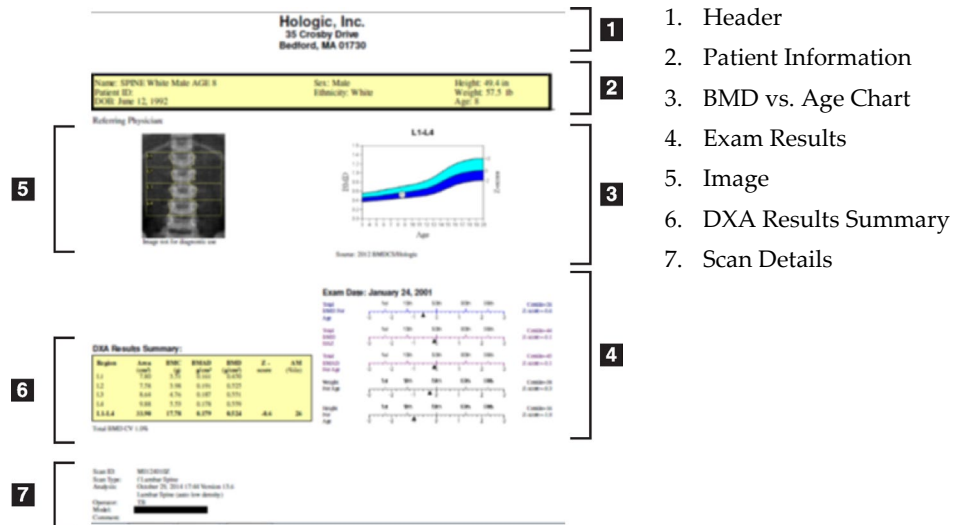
Hologic, Inc.
35 Crosby Drive
Bedford, MA 01730

Name: SPINE White Male AGE 8
Patient ID:
DOB: June 12, 1992

Sex: Male
Ethnicity: White

Height: 49.4 in
Weight: 57.5 lb
Age: 8

Referring Physician:

Image not for diagnostic use

L1-L4

BMD

Age

Z-score

Source: 2012 BMDCS/Hologic

Exam Date: January 24, 2001

DXA Results Summary:

| Region | Area (cm²) | BMC (g) | BMAD (g/cm³) | BMD (g/cm²) | Z - score | AM (%Ile) |
|---|---|---|---|---|---|---|
| L1 | 7.83 | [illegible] | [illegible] | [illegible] | | |
| L2 | 7.78 | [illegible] | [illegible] | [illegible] | | |
| L3 | 8.64 | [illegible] | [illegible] | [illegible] | | |
| L4 | 8.88 | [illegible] | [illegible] | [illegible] | | |
| L1-L4 | 33.96 | 17.76 | 0.179 | 0.524 | -0.6 | 26 |

Total BMD CV 1.0%

Scan ID:
Scan Type:
Analysis:
Operator:
Model:
Comment:

1. Header
2. Patient Information
3. BMD vs. Age Chart
4. Exam Results
5. Image
6. DXA Results Summary
7. Scan Details

1
2
3
4
5
6
7